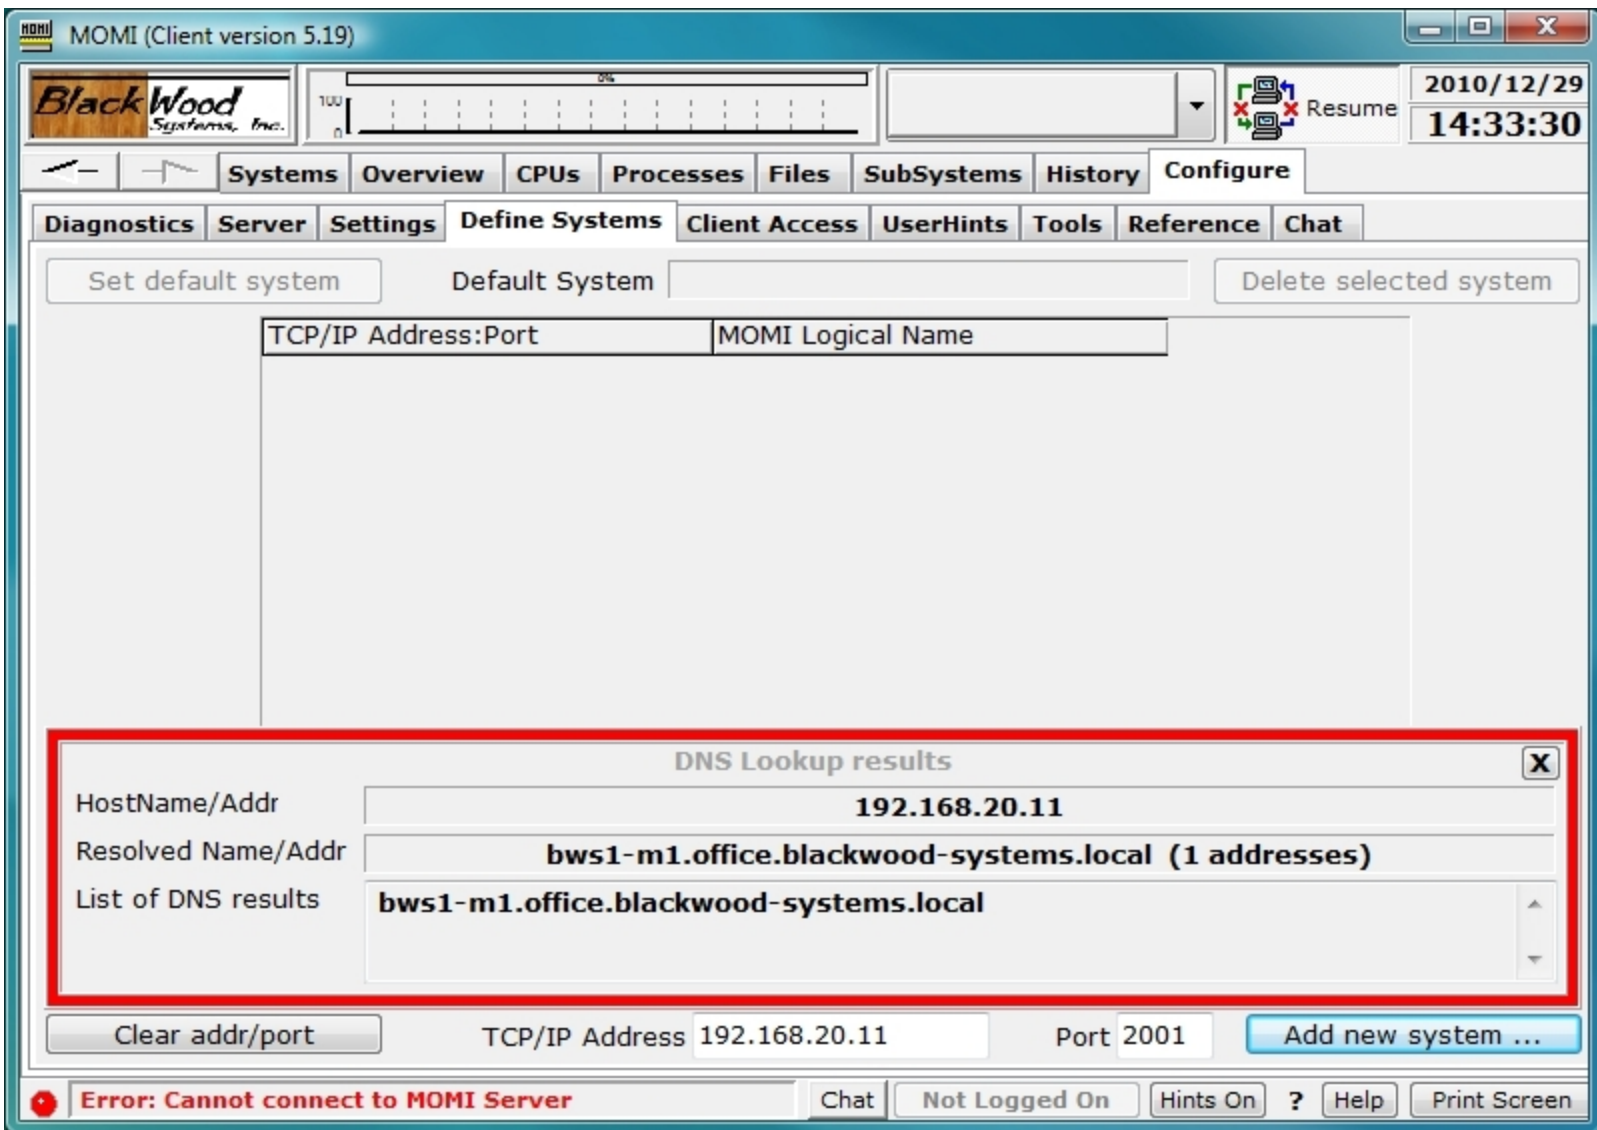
MOMI (Client version 5.19)

BlackWood Systems, Inc.

100
0
0%

Resume

2010/12/29
14:33:30

Systems | Overview | CPUs | Processes | Files | SubSystems | History | Configure

Diagnostics | Server | Settings | Define Systems | Client Access | UserHints | Tools | Reference | Chat

Set default system
Default System
Delete selected system

| TCP/IP Address:Port | MOMI Logical Name |
|---|---|

DNS Lookup results
X

HostName/Addr 192.168.20.11
Resolved Name/Addr bws1-m1.office.blackwood-systems.local (1 addresses)
List of DNS results bws1-m1.office.blackwood-systems.local

Clear addr/port
TCP/IP Address 192.168.20.11
Port 2001
Add new system ...

Error: Cannot connect to MOMI Server
Chat
Not Logged On
Hints On
?
Help
Print Screen